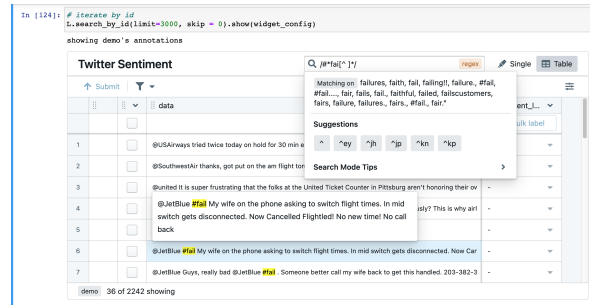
In [124]: # iterate by id
L.search_by_id(limit=3000, skip = 0).show(widget_config)

showing demo's annotations

Twitter Sentiment

/#*fai[^ ]*/ regex

Single Table

Submit

data

ent_l...

ulk label

Matching on failures, faith, fail, failing!!, failure., #fail, #fail...., fair, fails, fail., faithful, failed, failscustomers, fairs, failure, failures., fairs., #fail., fair.*

Suggestions

^ ^ey ^jh ^jp ^kn ^kp

Search Mode Tips

1 @USAirways tried twice today on hold for 30 min e

2 @SouthwestAir thanks, got put on the am flight to

3 @united It is super frustrating that the folks at the United Ticket Counter in Pittsburg aren't honoring their ov -

4 @JetBlue #fail My wife on the phone asking to switch flight times. In mid switch gets disconnected. Now Cancelled Flightled! No new time! No call back usly? This is why air! -

5 -

6 @JetBlue #fail My wife on the phone asking to switch flight times. In mid switch gets disconnected. Now Car -

7 @JetBlue Guys, really bad @JetBlue #fail . Someone better call my wife back to get this handled. 203-382-3 -

demo 36 of 2242 showing